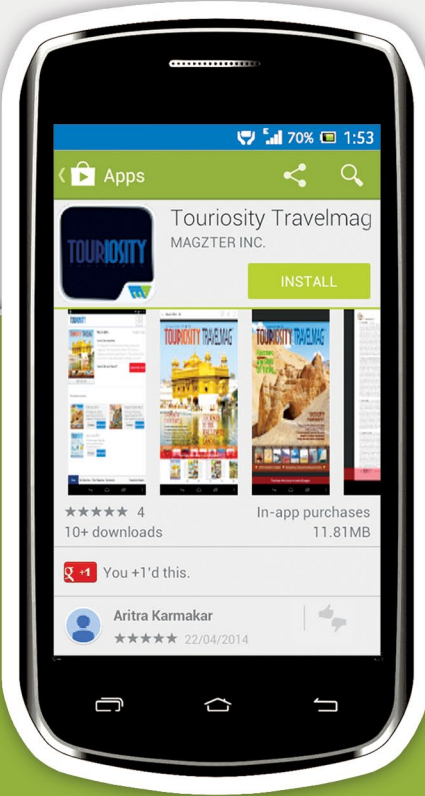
70% 1:53

Apps

Touriosity Travelmag
MAGZTER INC.

TOURIOSITY

INSTALL

TOURIOSITY TRAVELMAG

TOURIOSITY TRAVELMAG

★★★★★ 4
10+ downloads

In-app purchases
11.81MB

+1 You +1'd this.

Aritra Karmakar
★★★★★ 22/04/2014